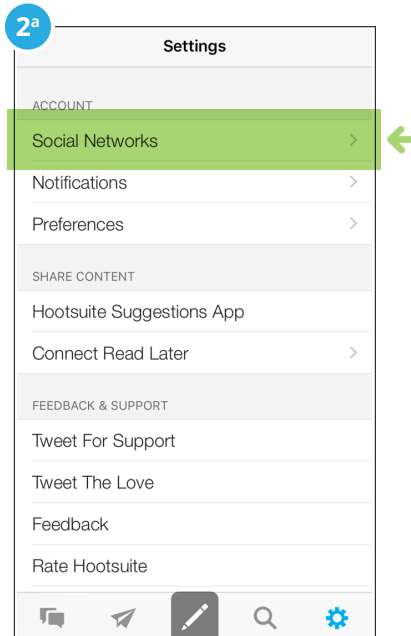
2ª

Settings

ACCOUNT

Social Networks

Notifications

Preferences

SHARE CONTENT

Hootsuite Suggestions App

Connect Read Later

FEEDBACK & SUPPORT

Tweet For Support

Tweet The Love

Feedback

Rate Hootsuite